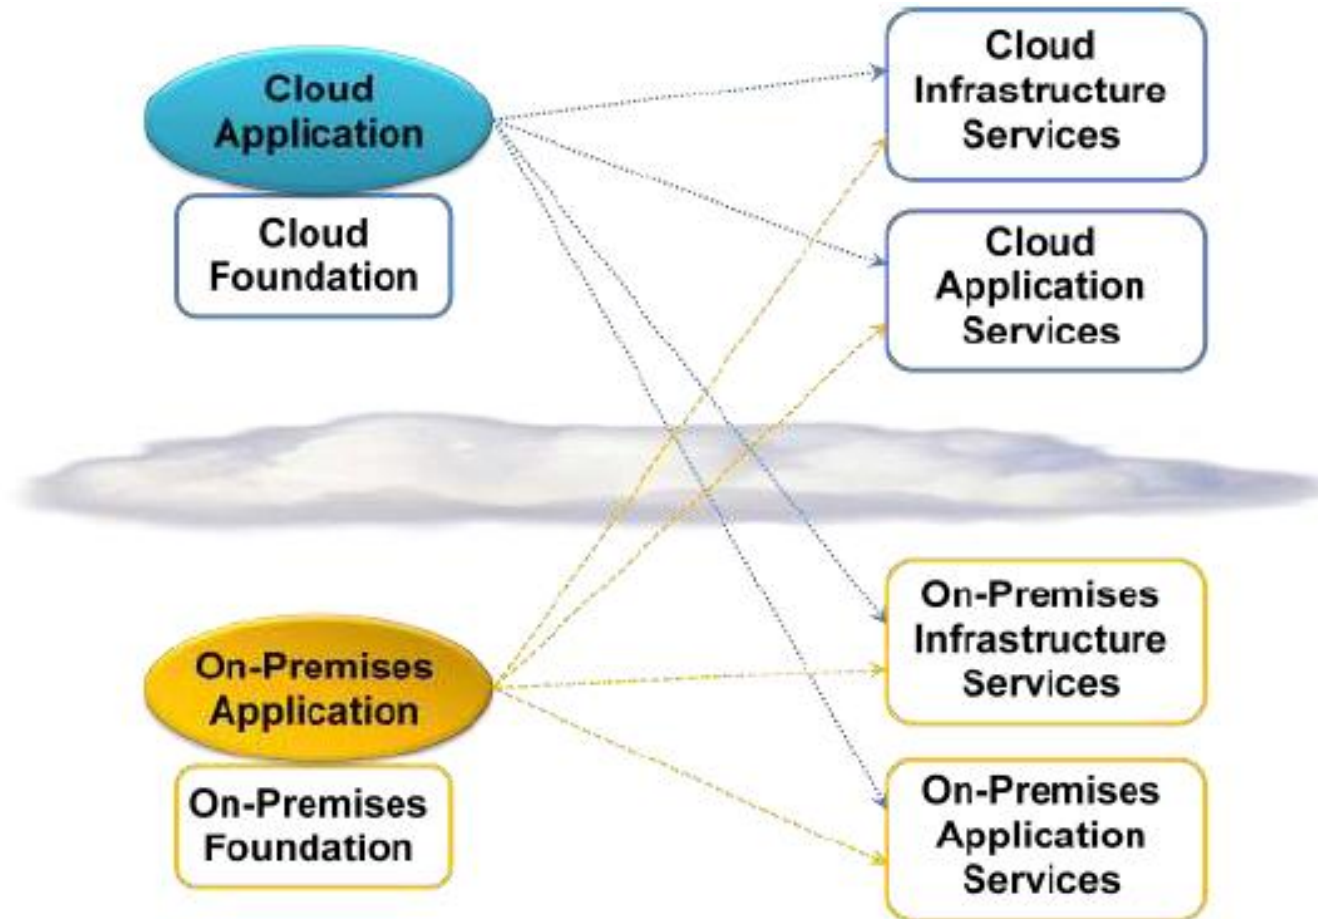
Cloud Application

Cloud Foundation

Cloud Infrastructure Services

Cloud Application Services

On-Premises Infrastructure Services

On-Premises Application

On-Premises Foundation

On-Premises Application Services